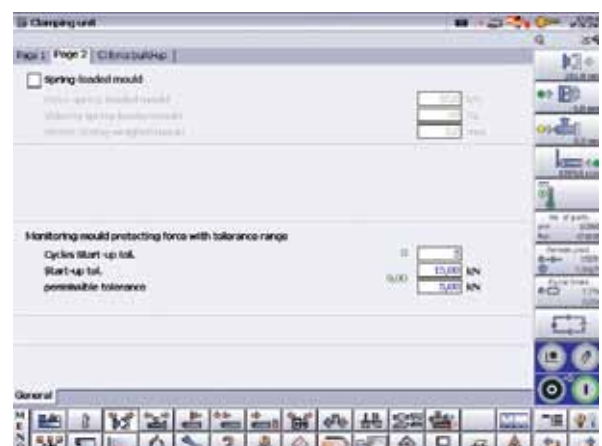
Clamping unit

Page 1 | Page 2 | Clamp buildup

Spring-loaded mould

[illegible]
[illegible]
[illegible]

Monitoring mould protecting force with tolerance range

Cycles Start-up tol. 0 3
Start-up tol. 0,00 15,000 kN
permissible tolerance 5,000 kN

General